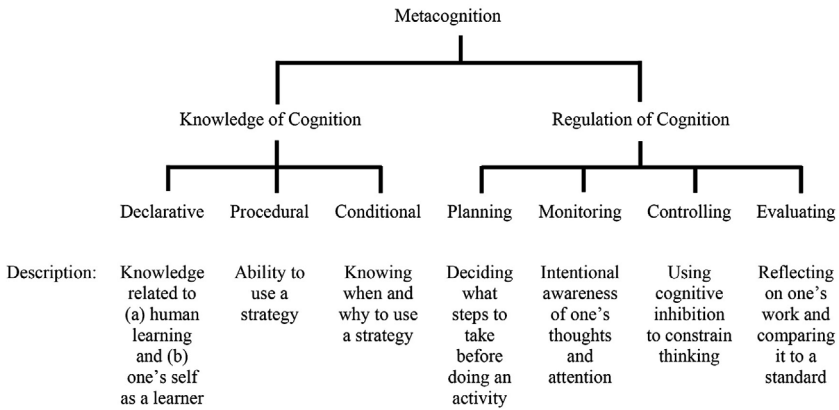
Metacognition

Knowledge of Cognition

Regulation of Cognition

Declarative

Procedural

Conditional

Planning

Monitoring

Controlling

Evaluating

Description:

Knowledge related to (a) human learning and (b) one's self as a learner

Ability to use a strategy

Knowing when and why to use a strategy

Deciding what steps to take before doing an activity

Intentional awareness of one's thoughts and attention

Using cognitive inhibition to constrain thinking

Reflecting on one's work and comparing it to a standard